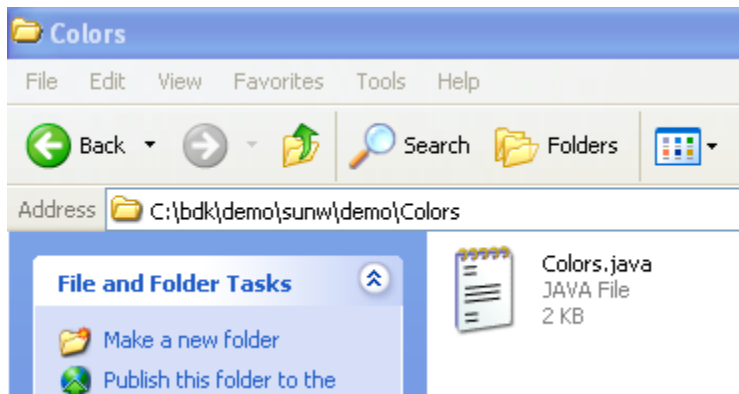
Colors

File Edit View Favorites Tools Help

Back Search Folders

Address C:\bdk\demo\sunw\demo\Colors

File and Folder Tasks

Make a new folder

Publish this folder to the

Colors.java
JAVA File
2 KB